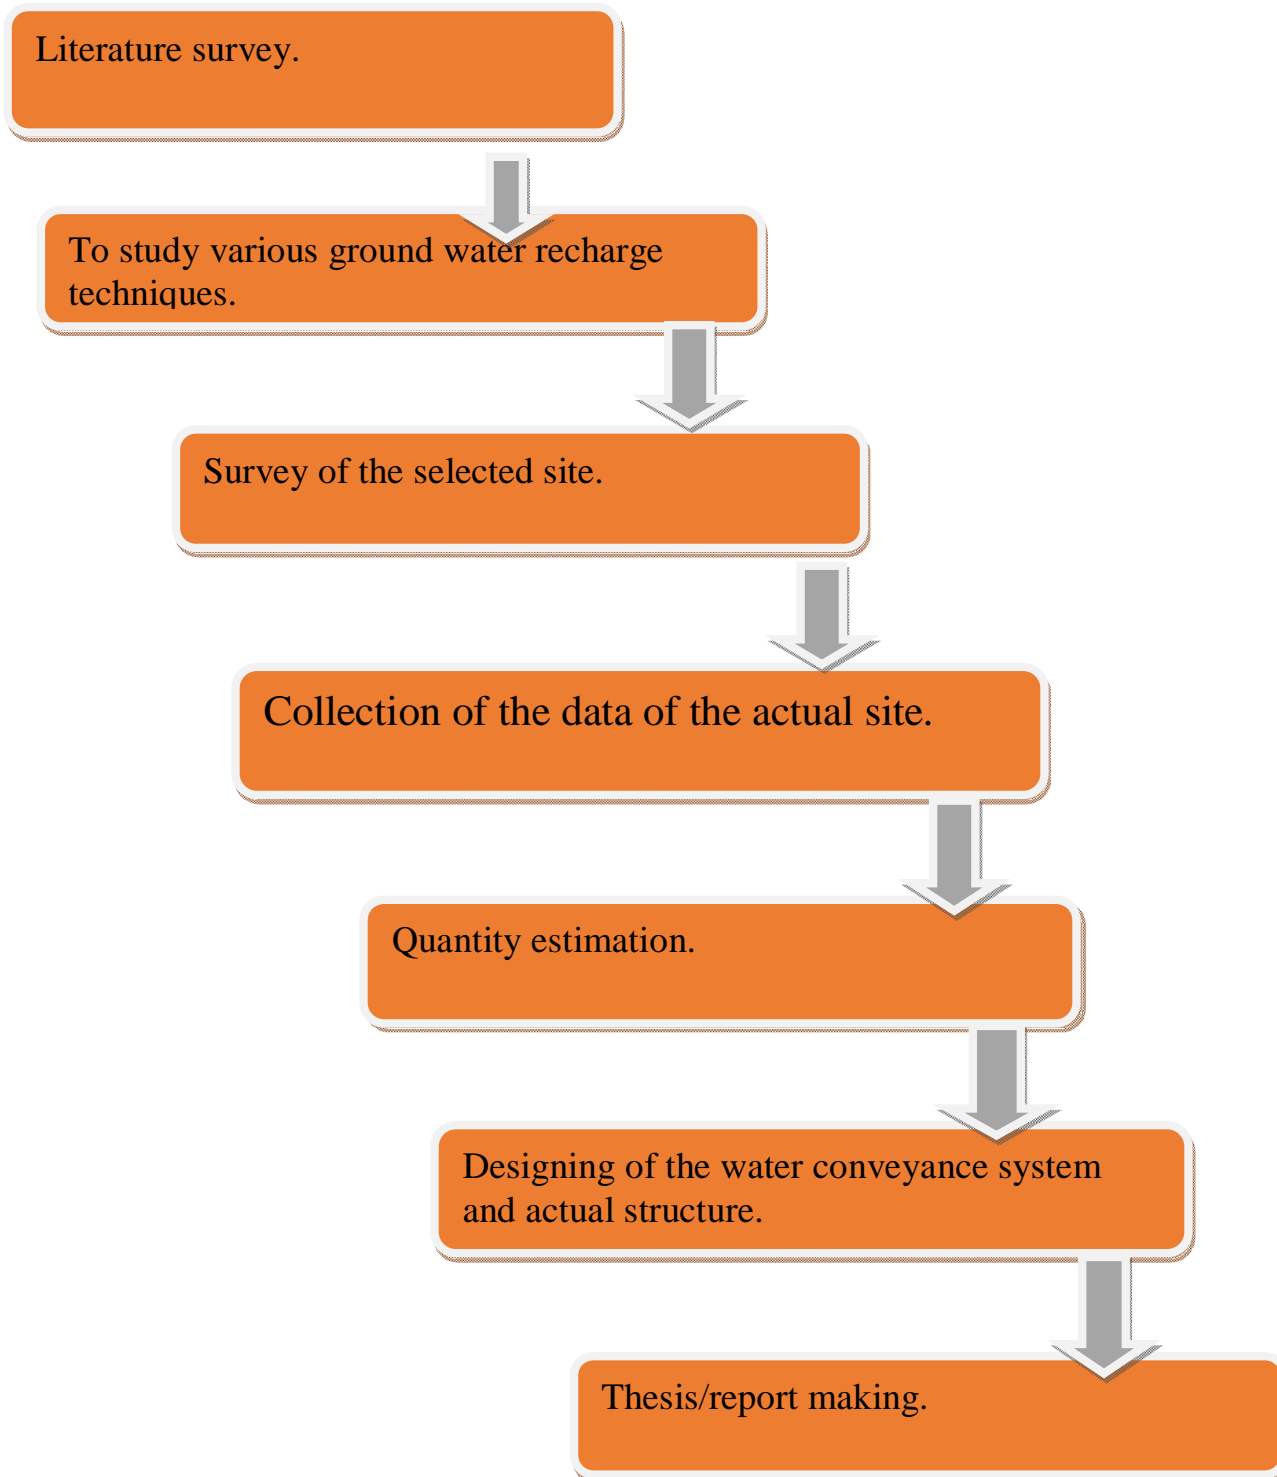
Literature survey.

To study various ground water recharge techniques.

Survey of the selected site.

Collection of the data of the actual site.

Quantity estimation.

Designing of the water conveyance system and actual structure.

Thesis/report making.